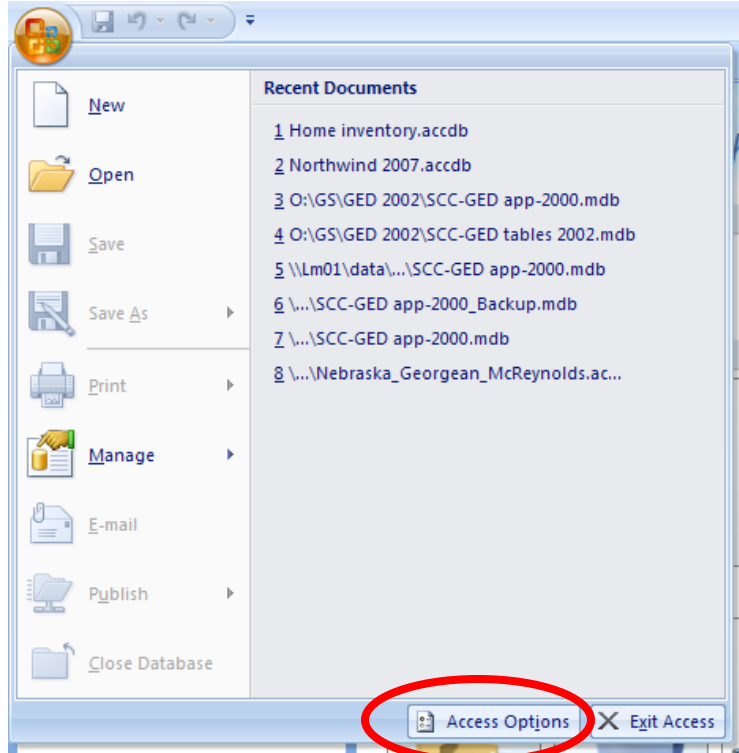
New

Open

Save

Save As

Print

Manage

E-mail

Publish

Close Database

Recent Documents

1 Home inventory.accdb

2 Northwind 2007.accdb

3 O:\GS\GED 2002\SCC-GED app-2000.mdb

4 O:\GS\GED 2002\SCC-GED tables 2002.mdb

5 \\Lm01\data\...\SCC-GED app-2000.mdb

6 \...\SCC-GED app-2000_Backup.mdb

7 \...\SCC-GED app-2000.mdb

8 \...\Nebraska_Georgean_McReynolds.ac...

Access Options

Exit Access